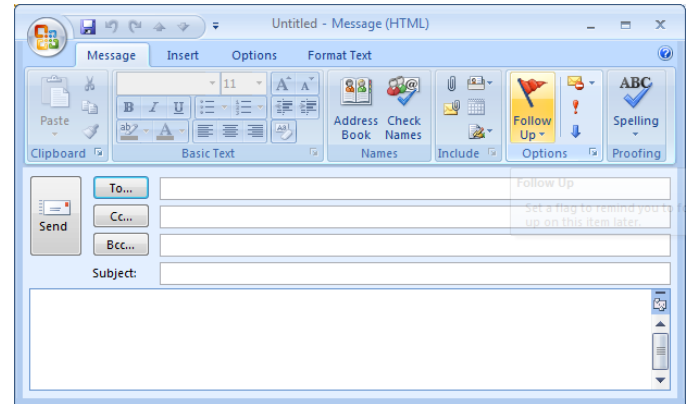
Untitled - Message (HTML)

Message Insert Options Format Text

Paste
Clipboard

11
B I U
ab
A
Basic Text

Address Book
Check Names
Names

Include

Follow Up
Options

ABC
Spelling
Proofing

Follow Up

Set a flag to remind you to follow up on this item later.

Send

To...

Cc...

Bcc...

Subject: